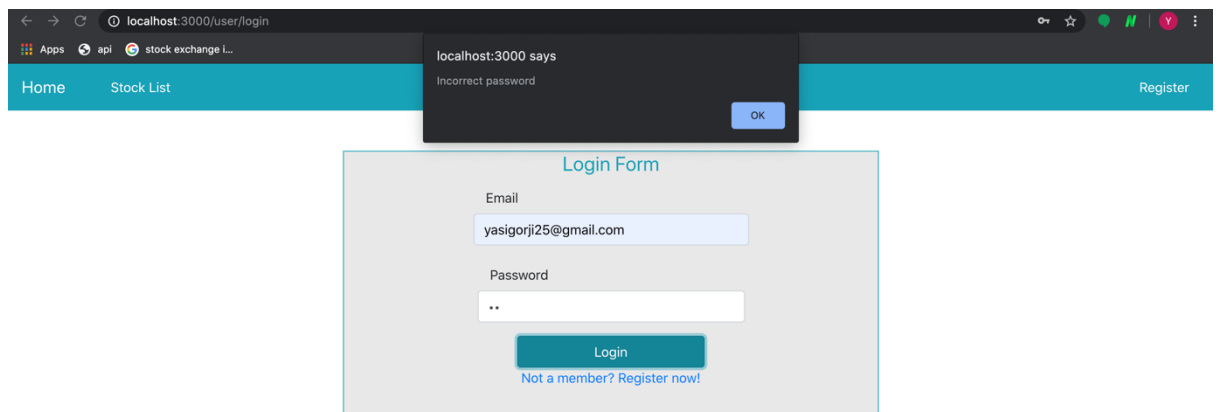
localhost:3000/user/login

Apps api stock exchange i...

Y

localhost:3000 says

Incorrect password

OK

Home Stock List

Register

Login Form

Email

yasigorji25@gmail.com

Password

••

Login

Not a member? Register now!